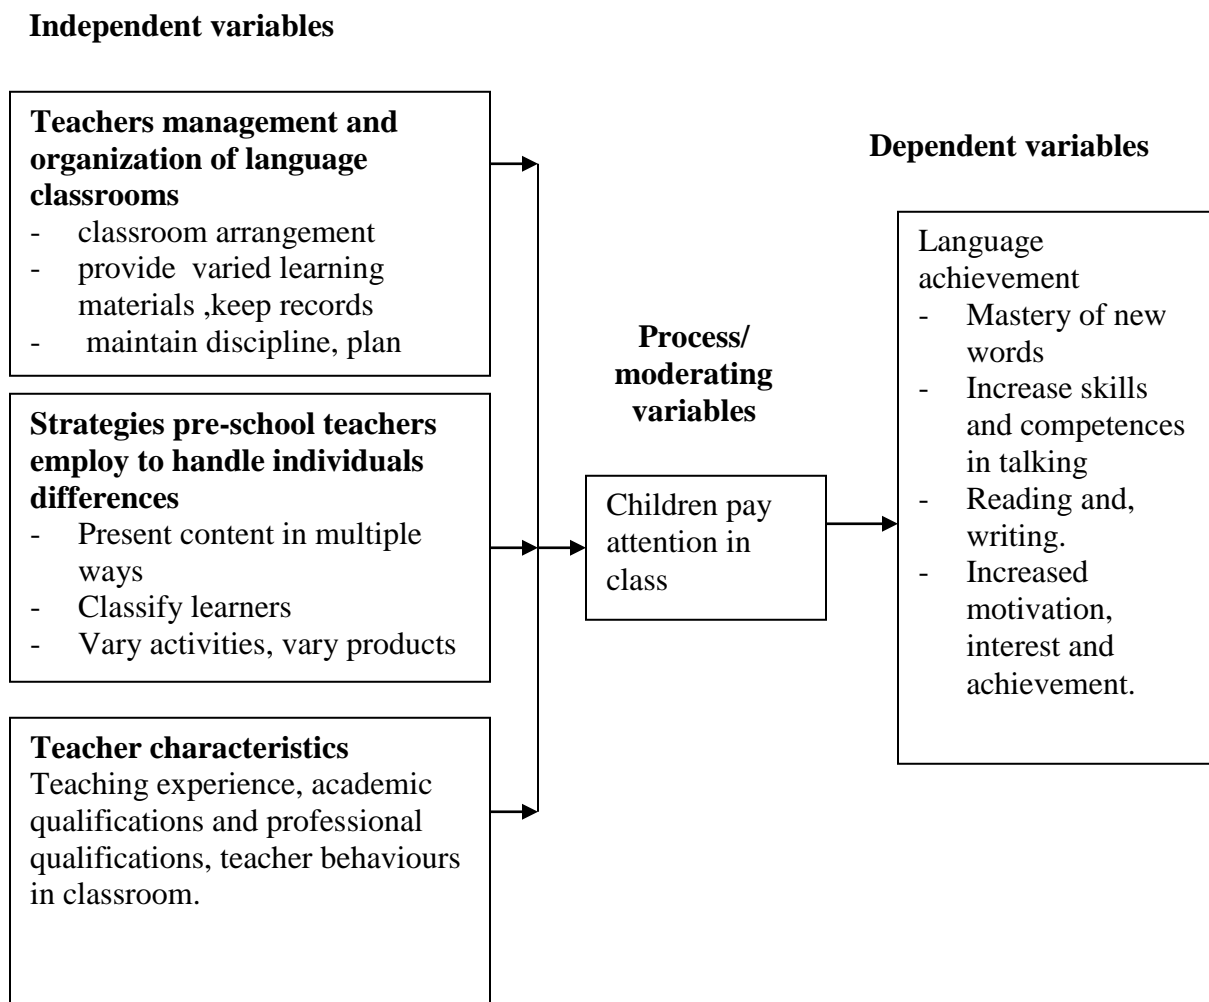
**Independent variables**

**Teachers management and organization of language classrooms**
- classroom arrangement
- provide varied learning materials ,keep records
- maintain discipline, plan

**Strategies pre-school teachers employ to handle individuals differences**
- Present content in multiple ways
- Classify learners
- Vary activities, vary products

**Teacher characteristics**
Teaching experience, academic qualifications and professional qualifications, teacher behaviours in classroom.

**Process/ moderating variables**

Children pay attention in class

**Dependent variables**

Language achievement
- Mastery of new words
- Increase skills and competences in talking
- Reading and, writing.
- Increased motivation, interest and achievement.